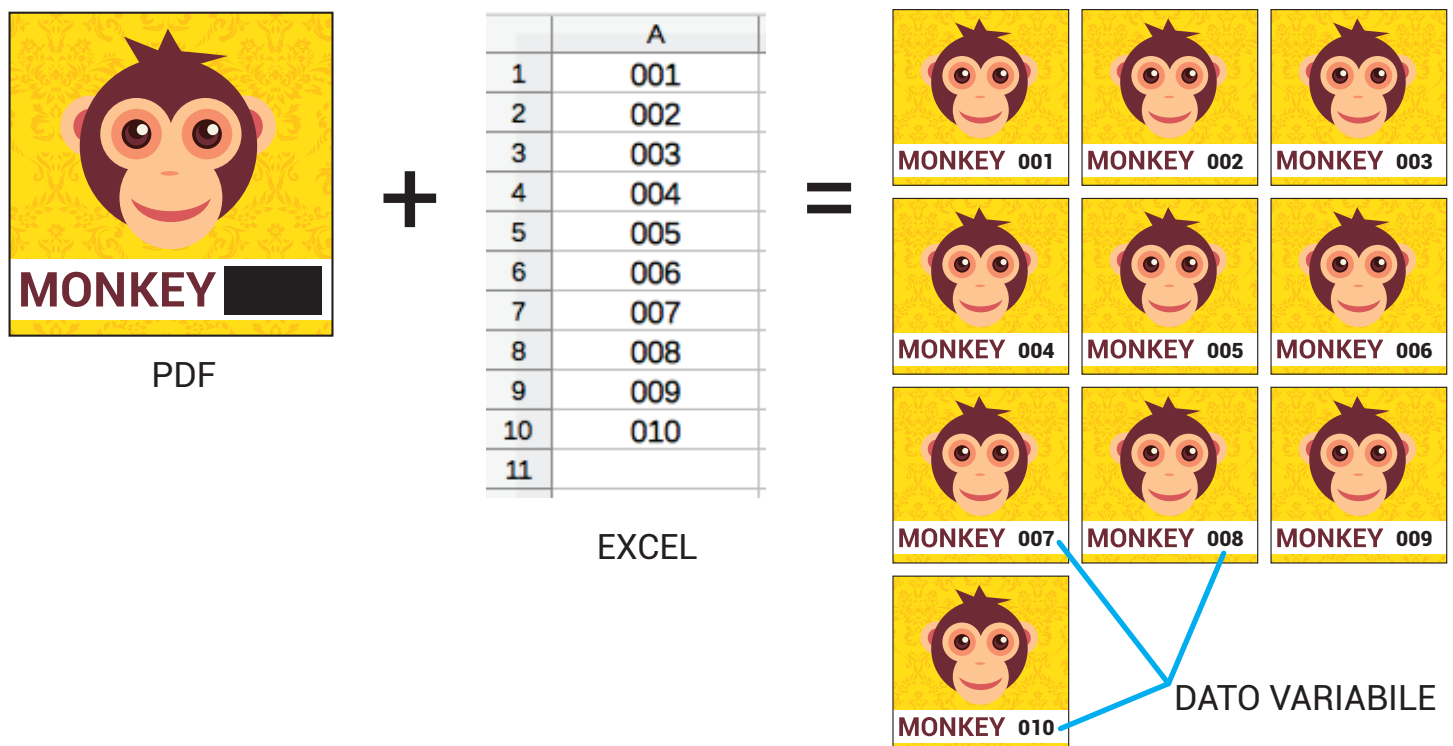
MONKEY

PDF

+

| | A |
|---|---|
| 1 | 001 |
| 2 | 002 |
| 3 | 003 |
| 4 | 004 |
| 5 | 005 |
| 6 | 006 |
| 7 | 007 |
| 8 | 008 |
| 9 | 009 |
| 10 | 010 |
| 11 | |

EXCEL

=

MONKEY 001
MONKEY 002
MONKEY 003
MONKEY 004
MONKEY 005
MONKEY 006
MONKEY 007
MONKEY 008
MONKEY 009
MONKEY 010

DATO VARIABILE